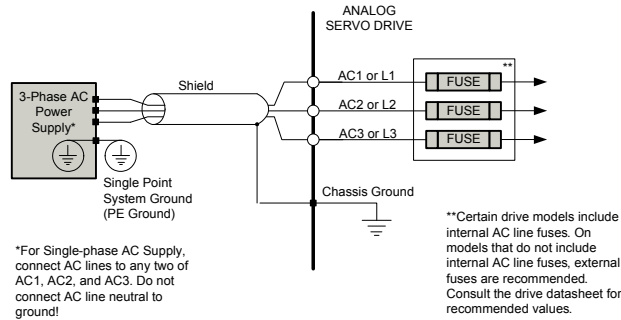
ANALOG
SERVO DRIVE

3-Phase AC Power Supply*

Shield

AC1 or L1

AC2 or L2

AC3 or L3

FUSE

FUSE

FUSE

**

Single Point System Ground (PE Ground)

Chassis Ground

*For Single-phase AC Supply, connect AC lines to any two of AC1, AC2, and AC3. Do not connect AC line neutral to ground!

**Certain drive models include internal AC line fuses. On models that do not include internal AC line fuses, external fuses are recommended. Consult the drive datasheet for recommended values.